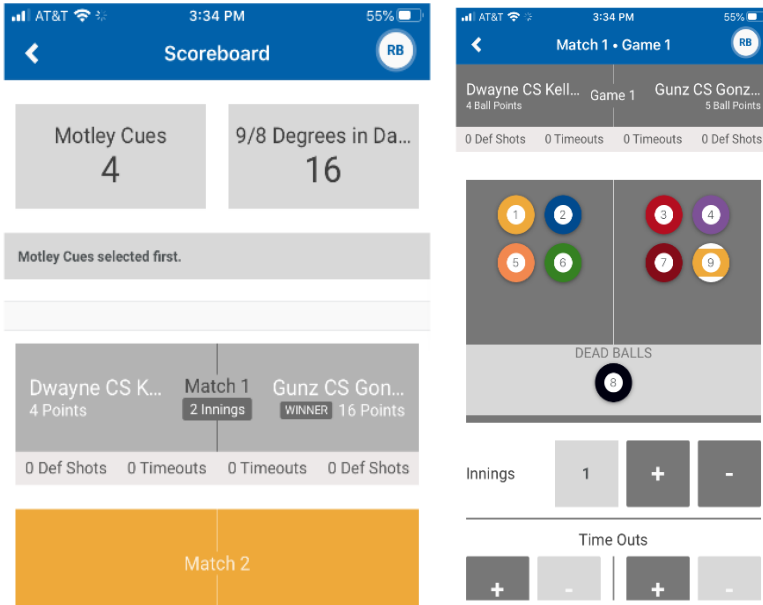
AT&T 3:34 PM 55%

Scoreboard RB

Motley Cues
4

9/8 Degrees in Da...
16

Motley Cues selected first.

Dwayne CS K... Match 1 Gunz CS Gon...
4 Points 2 Innings WINNER 16 Points

0 Def Shots 0 Timeouts 0 Timeouts 0 Def Shots

Match 2

AT&T 3:34 PM 55%

Match 1 • Game 1 RB

Dwayne CS Kell... Game 1 Gunz CS Gonz...
4 Ball Points 5 Ball Points

0 Def Shots 0 Timeouts 0 Timeouts 0 Def Shots

1 2 3 4
5 6 7 9

DEAD BALLS
8

Innings 1 + -

Time Outs

+ - + -